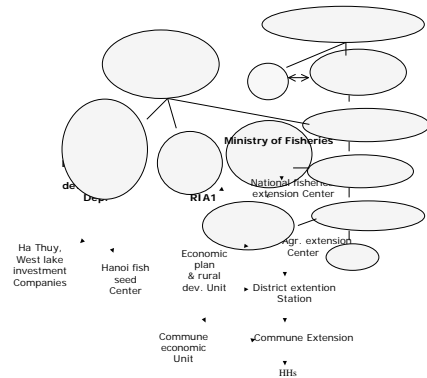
Ministry of Fisheries

de
Dep.

RIA1

National fisheries extension Center

Agr. extension Center

Ha Thuy, West lake investment Companies

Hanoi fish seed Center

Economic plan & rural dev. Unit

District extention Station

Commune economic Unit

Commune Extension

HHs